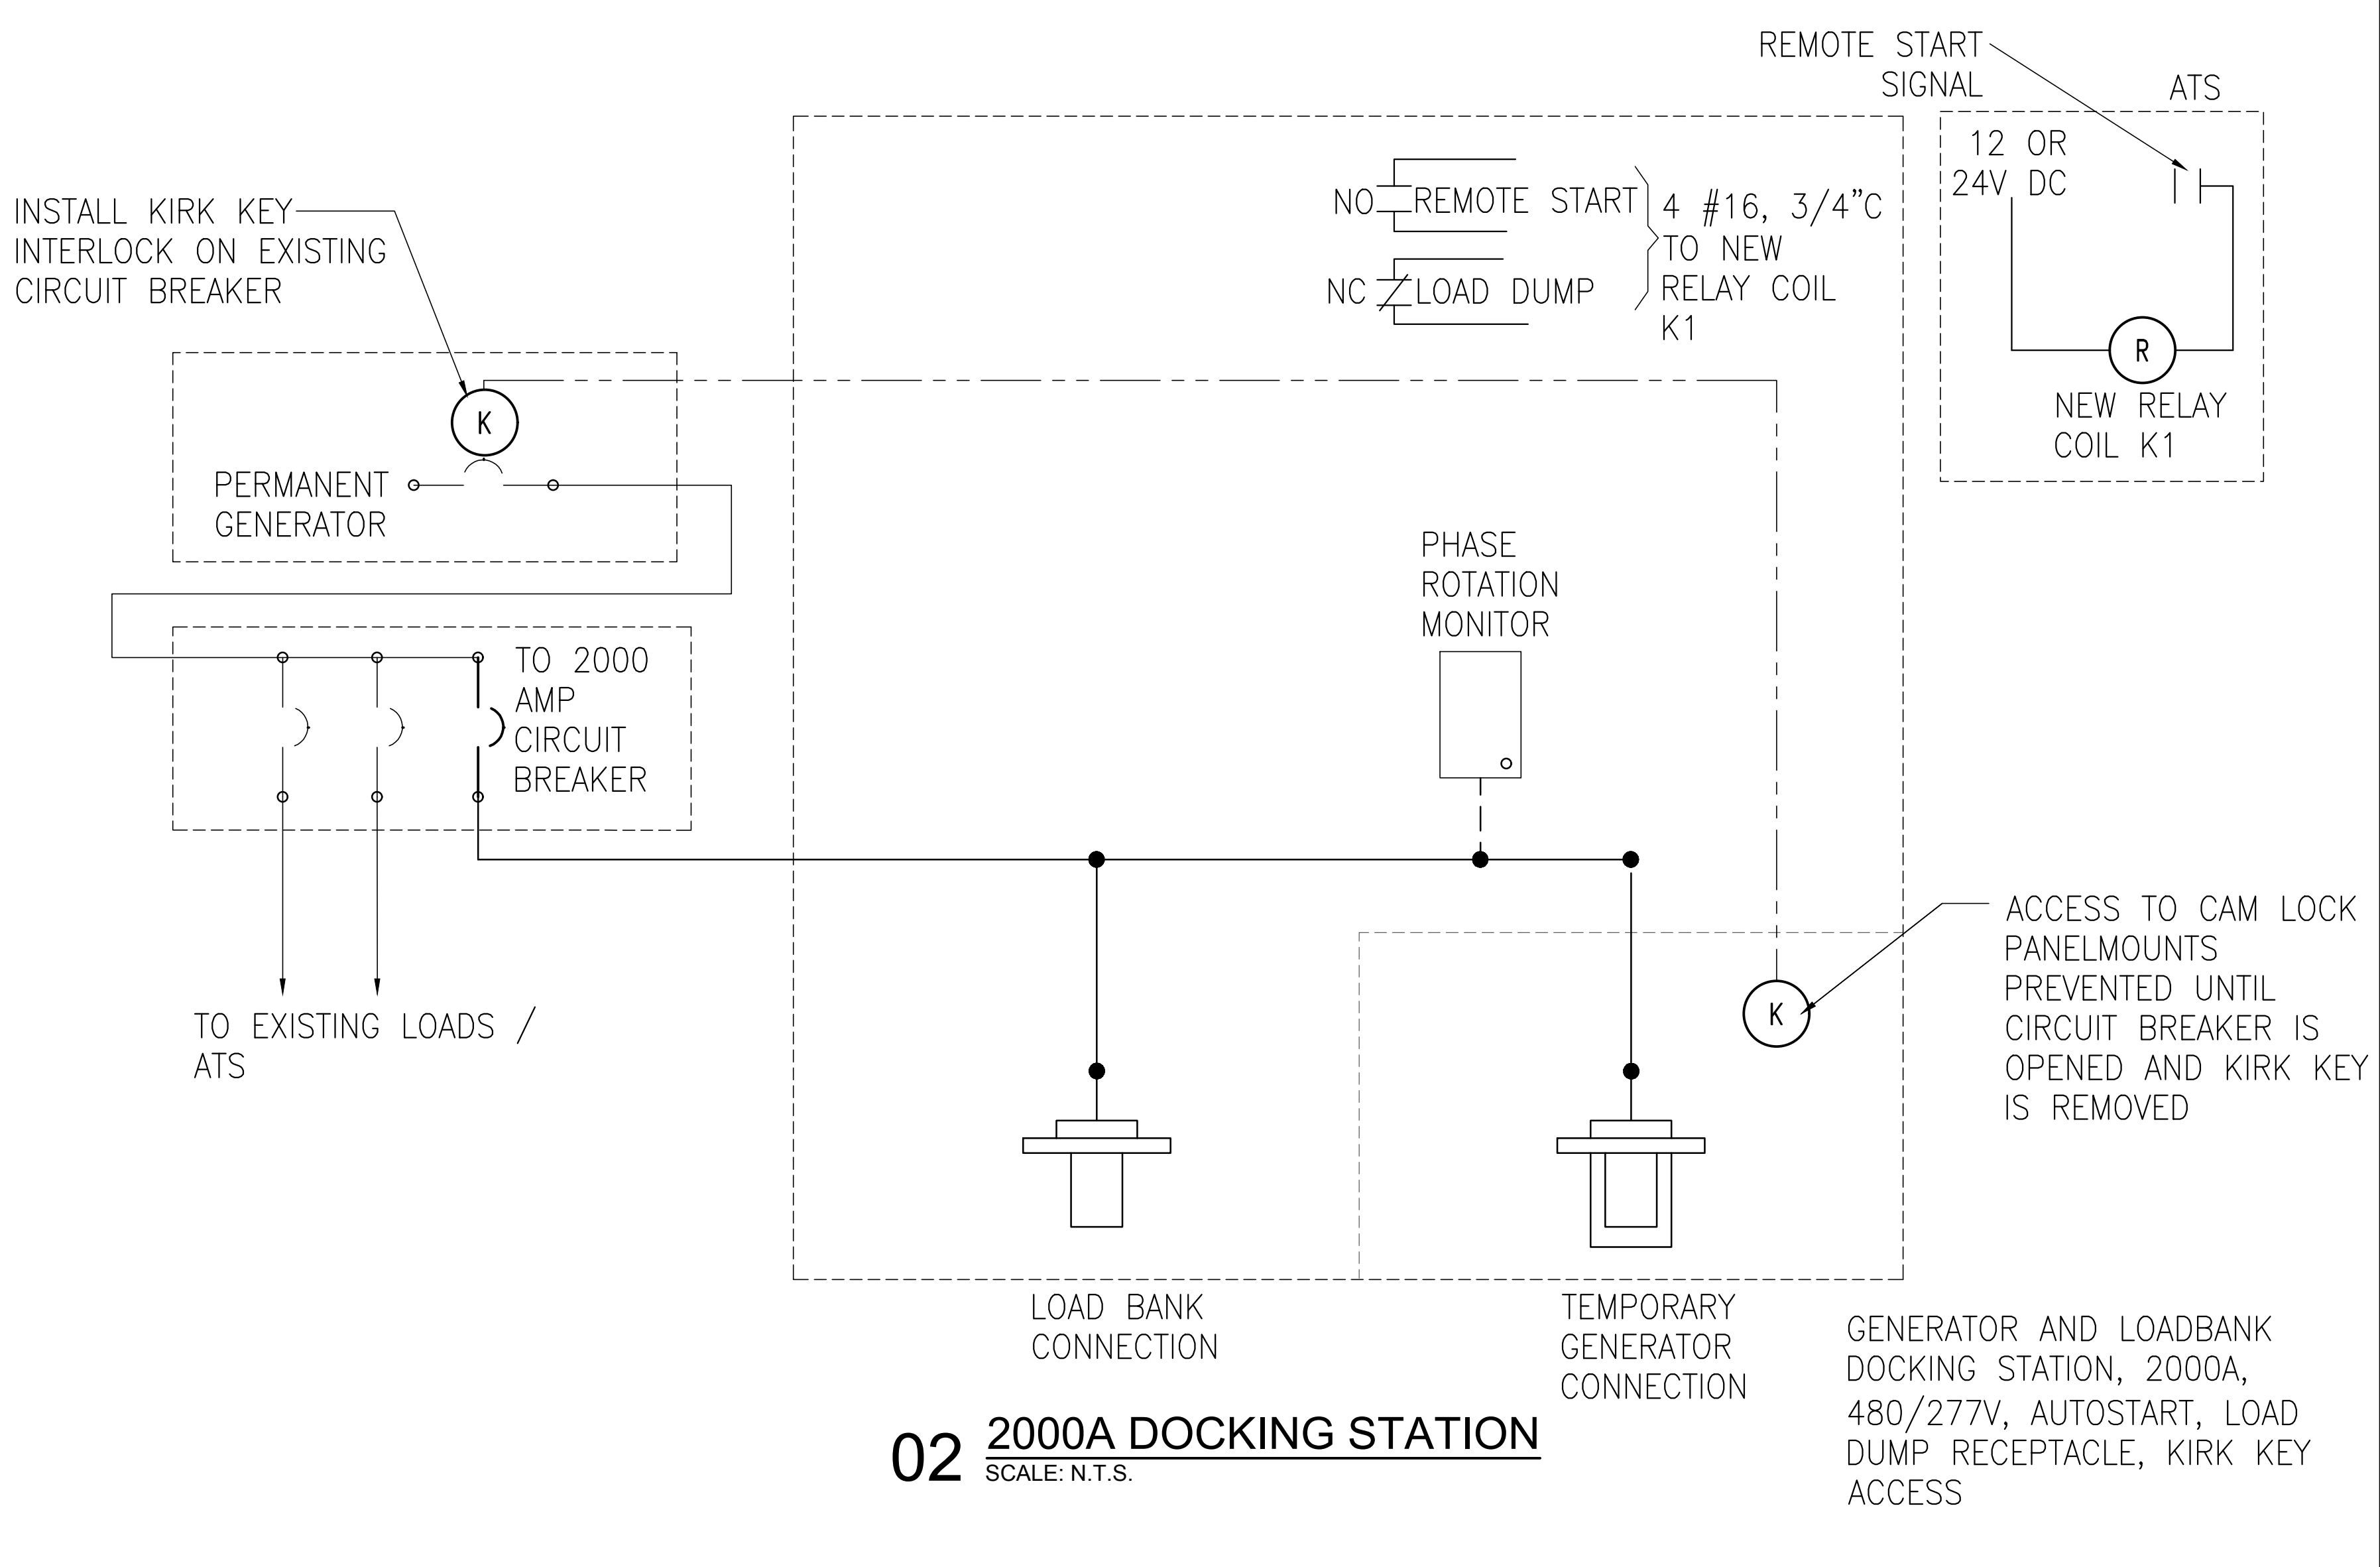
REMOTE START SIGNAL

ATS

12 OR 24V DC

R

NEW RELAY COIL K1

NO REMOTE START

NC LOAD DUMP

4 #16, 3/4"C TO NEW RELAY COIL K1

INSTALL KIRK KEY INTERLOCK ON EXISTING CIRCUIT BREAKER

K

PERMANENT GENERATOR

TO 2000 AMP CIRCUIT BREAKER

PHASE ROTATION MONITOR

TO EXISTING LOADS / ATS

K

ACCESS TO CAM LOCK PANELMOUNTS PREVENTED UNTIL CIRCUIT BREAKER IS OPENED AND KIRK KEY IS REMOVED

LOAD BANK CONNECTION

TEMPORARY GENERATOR CONNECTION

GENERATOR AND LOADBANK DOCKING STATION, 2000A, 480/277V, AUTOSTART, LOAD DUMP RECEPTACLE, KIRK KEY ACCESS

02 2000A DOCKING STATION
SCALE: N.T.S.